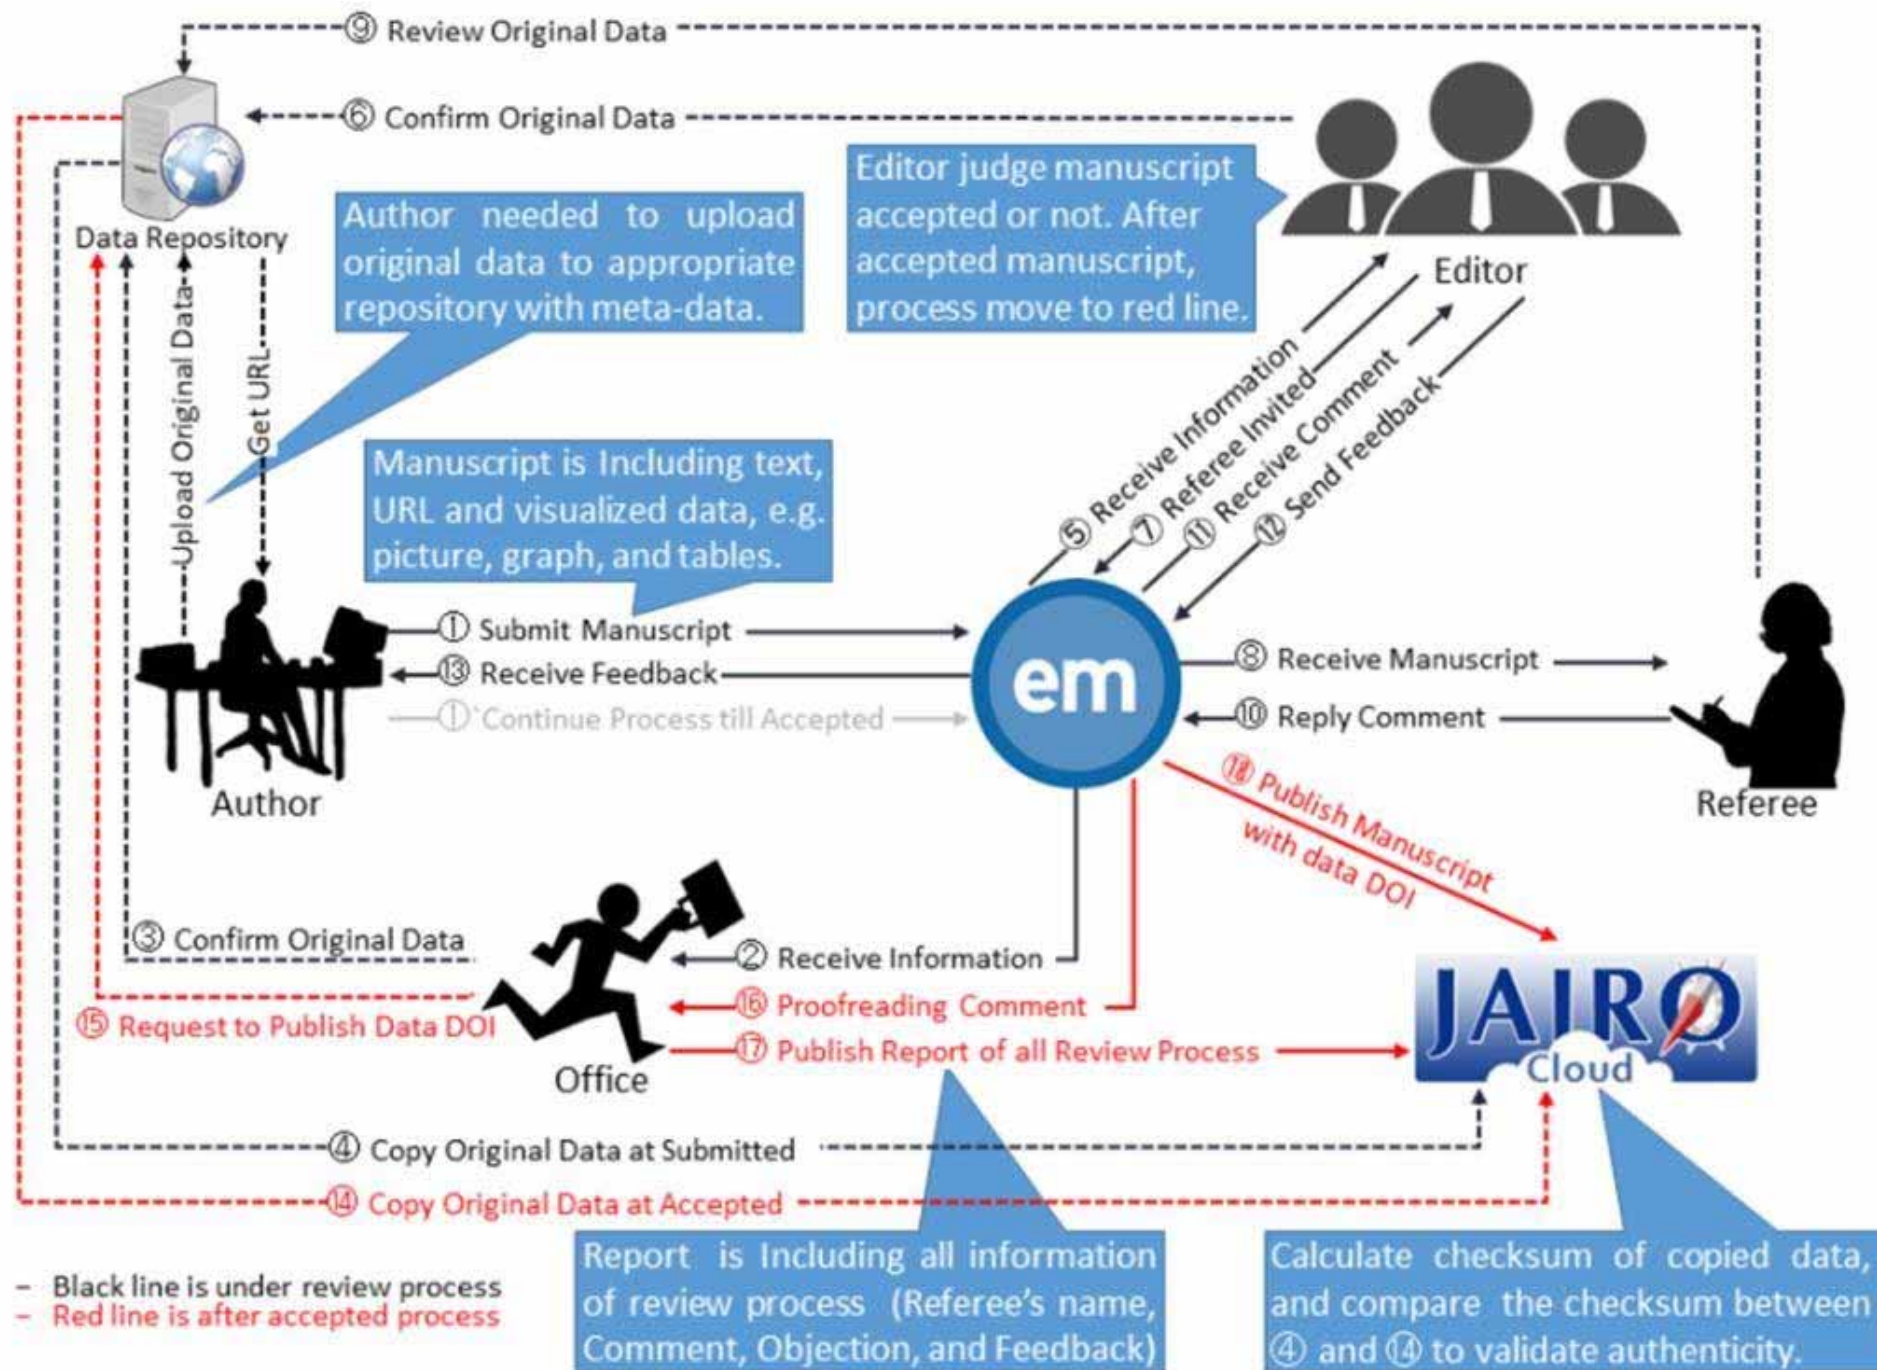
⑨ Review Original Data

⑥ Confirm Original Data

Data Repository

Author needed to upload original data to appropriate repository with meta-data.

Editor judge manuscript accepted or not. After accepted manuscript, process move to red line.

Editor

Upload Original Data

Get URL

Manuscript is Including text, URL and visualized data, e.g. picture, graph, and tables.

⑤ Receive Information

⑦ Referee Invited

⑪ Receive Comment

⑫ Send Feedback

① Submit Manuscript

⑬ Receive Feedback

①' Continue Process till Accepted

em

⑧ Receive Manuscript

⑩ Reply Comment

Author

Referee

⑱ Publish Manuscript with data DOI

③ Confirm Original Data

② Receive Information

⑮ Request to Publish Data DOI

⑯ Proofreading Comment

⑰ Publish Report of all Review Process

Office

JAIRO Cloud

④ Copy Original Data at Submitted

⑭ Copy Original Data at Accepted

- Black line is under review process
- Red line is after accepted process

Report is Including all information of review process (Referee's name, Comment, Objection, and Feedback)

Calculate checksum of copied data, and compare the checksum between ④ and ⑭ to validate authenticity.